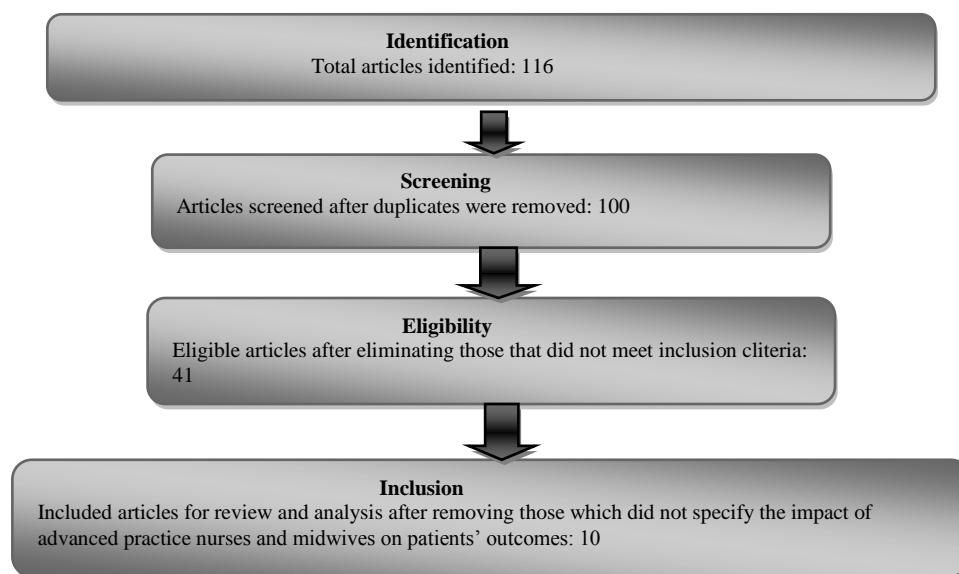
Identification
Total articles identified: 116

Screening
Articles screened after duplicates were removed: 100

Eligibility
Eligible articles after eliminating those that did not meet inclusion cliteria: 41

Inclusion
Included articles for review and analysis after removing those which did not specify the impact of advanced practice nurses and midwives on patients' outcomes: 10